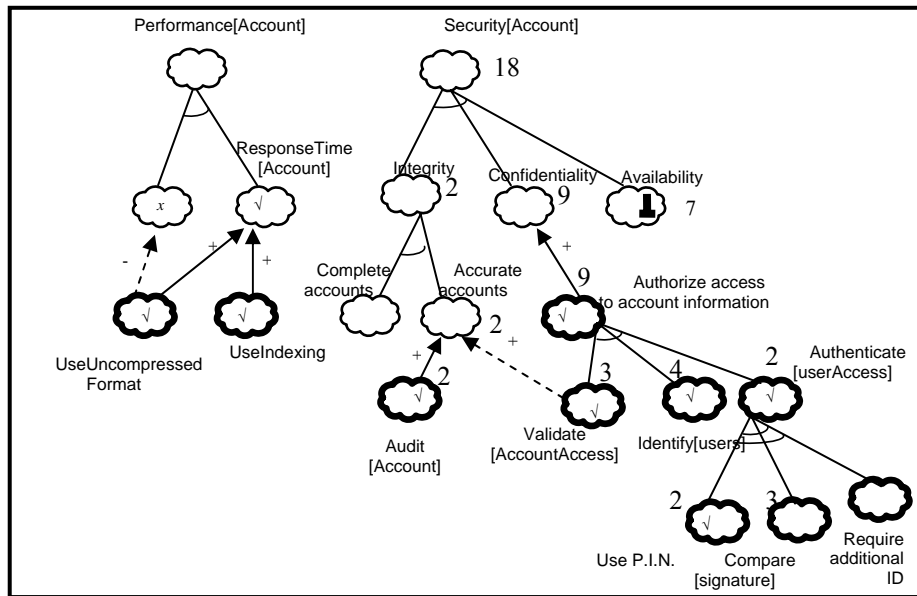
Performance[Account]

Security[Account]

18

ResponseTime [Account]

Integrity

2

Confidentiality

9

Availability

7

x

√

-

+

+

Complete accounts

Accurate accounts

+

9

Authorize access to account information

√

√

UseUncompressed Format

UseIndexing

2

+

√

2

Authenticate [userAccess]

+

2

√

3

√

4

√

√

Audit [Account]

Validate [AccountAccess]

Identify[users]

2

√

3

Use P.I.N.

Compare [signature]

Require additional ID